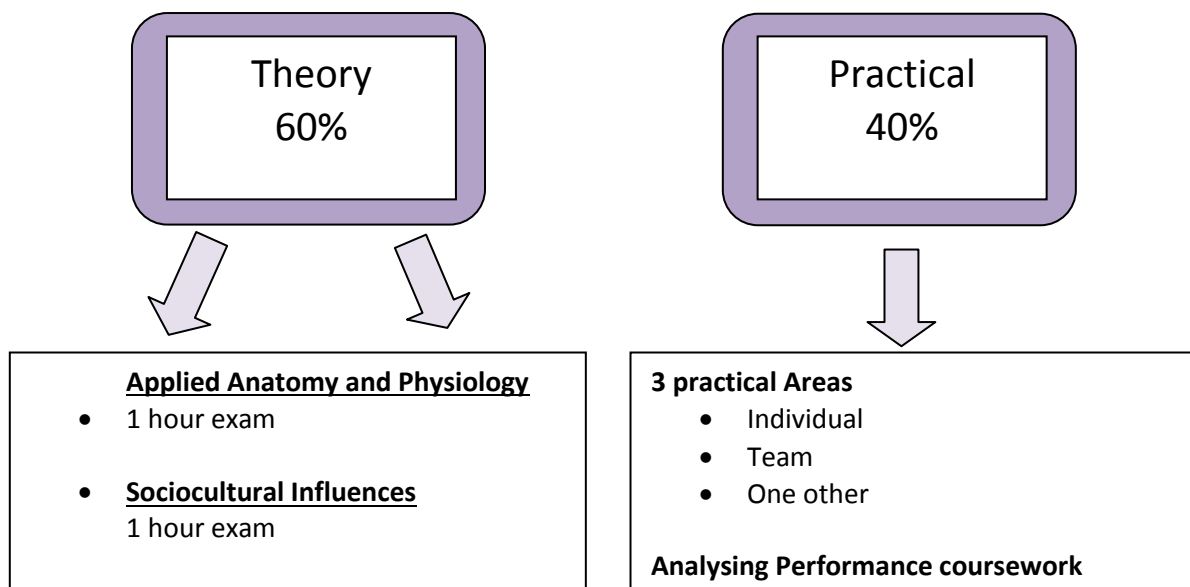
Theory
60%

Practical
40%

**Applied Anatomy and Physiology**
- 1 hour exam

- **Sociocultural Influences**
1 hour exam

**3 practical Areas**
- Individual
- Team
- One other

**Analysing Performance coursework**